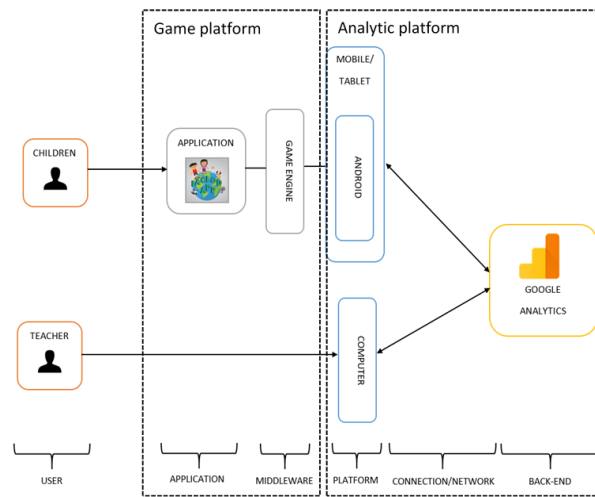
Game platform

Analytic platform

MOBILE/
TABLET

CHILDREN

APPLICATION

GAME ENGINE

ANDROID

GOOGLE
ANALYTICS

TEACHER

COMPUTER

USER

APPLICATION

MIDDLEWARE

PLATFORM

CONNECTION/NETWORK

BACK-END